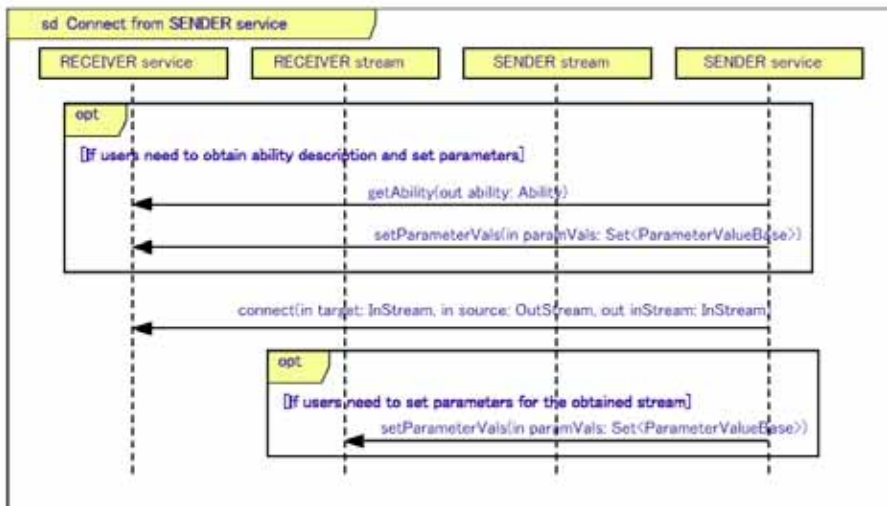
sd Connect from SENDER service

RECEIVER service

RECEIVER stream

SENDER stream

SENDER service

opt

[If users need to obtain ability description and set parameters]

getAbility(out ability: Ability)

setParameterVals(in paramVals: Set<ParameterValueBase>)

connect(in target: InStream, in source: OutStream, out inStream: InStream)

opt

[If users need to set parameters for the obtained stream]

setParameterVals(in paramVals: Set<ParameterValueBase>)